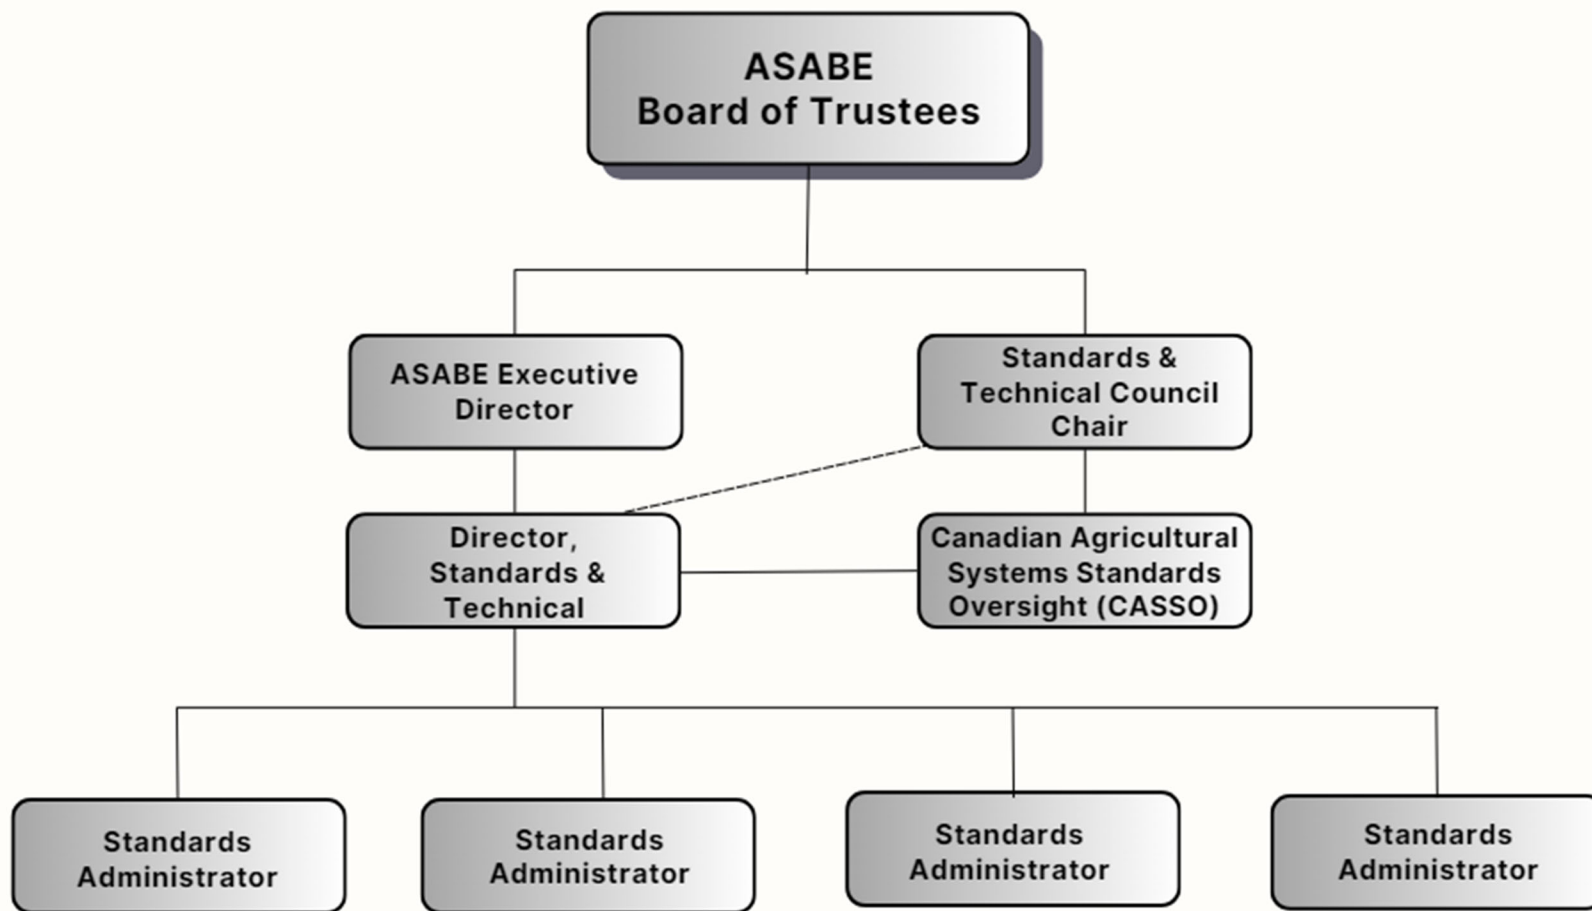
ASABE
Board of Trustees

ASABE Executive Director

Standards & Technical Council Chair

Director, Standards & Technical

Canadian Agricultural Systems Standards Oversight (CASSO)

Standards Administrator

Standards Administrator

Standards Administrator

Standards Administrator